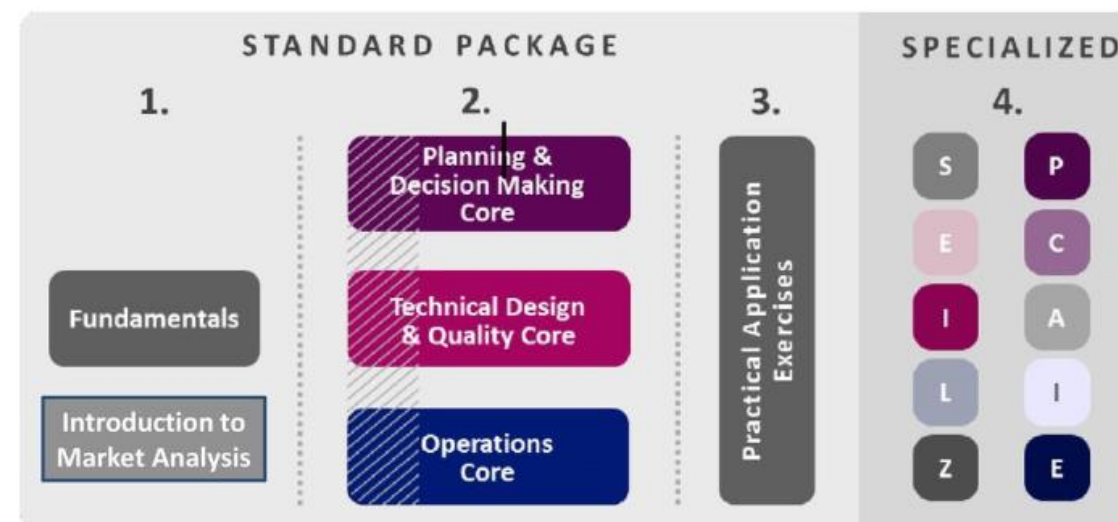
STANDARD PACKAGE

1.

Fundamentals

Introduction to Market Analysis

2.

Planning & Decision Making Core

Technical Design & Quality Core

Operations Core

3.

Practical Application Exercises

SPECIALIZED

4.

S

E

I

L

Z

P

C

A

I

E